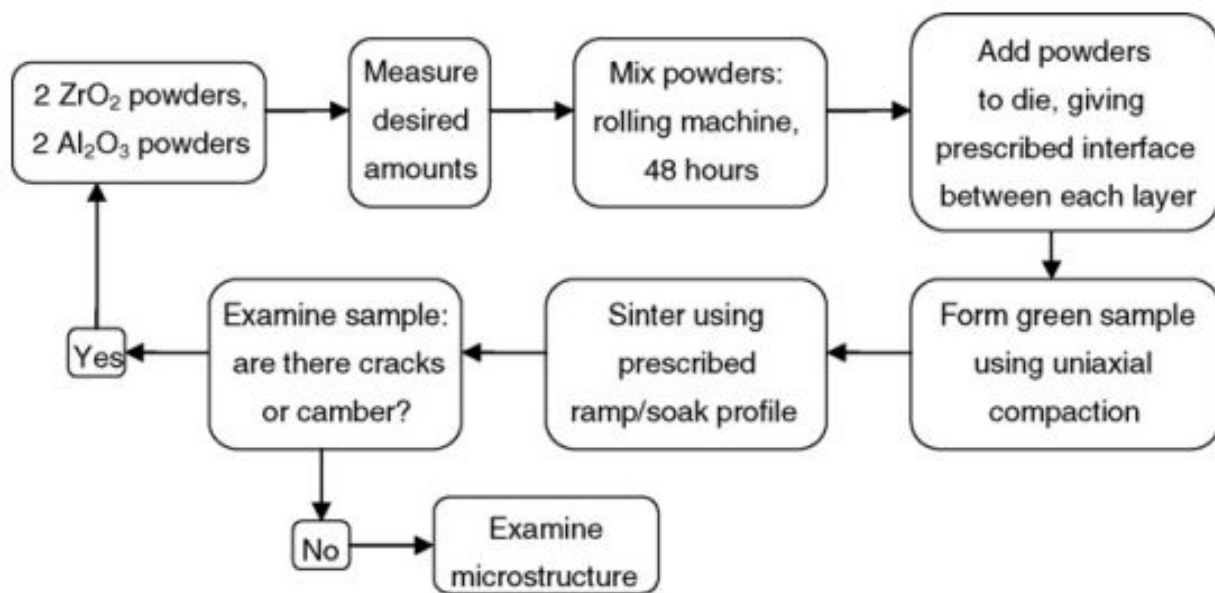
2 $ZrO_2$ powders, 2 $Al_2O_3$ powders

Measure desired amounts

Mix powders: rolling machine, 48 hours

Add powders to die, giving prescribed interface between each layer

Form green sample using uniaxial compaction

Sinter using prescribed ramp/soak profile

Examine sample: are there cracks or camber?

Yes

No

Examine microstructure